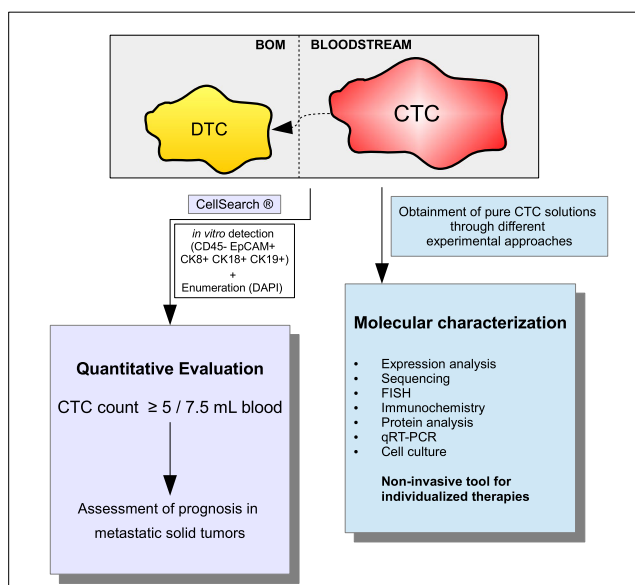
BOM

BLOODSTREAM

DTC

CTC

CellSearch ®

*in vitro* detection (CD45- EpCAM+ CK8+ CK18+ CK19+) + Enumeration (DAPI)

Obtainment of pure CTC solutions through different experimental approaches

**Quantitative Evaluation**

CTC count $\geq 5$ / 7.5 mL blood

Assessment of prognosis in metastatic solid tumors

**Molecular characterization**

- Expression analysis
- Sequencing
- FISH
- Immunochemistry
- Protein analysis
- qRT-PCR
- Cell culture

**Non-invasive tool for individualized therapies**